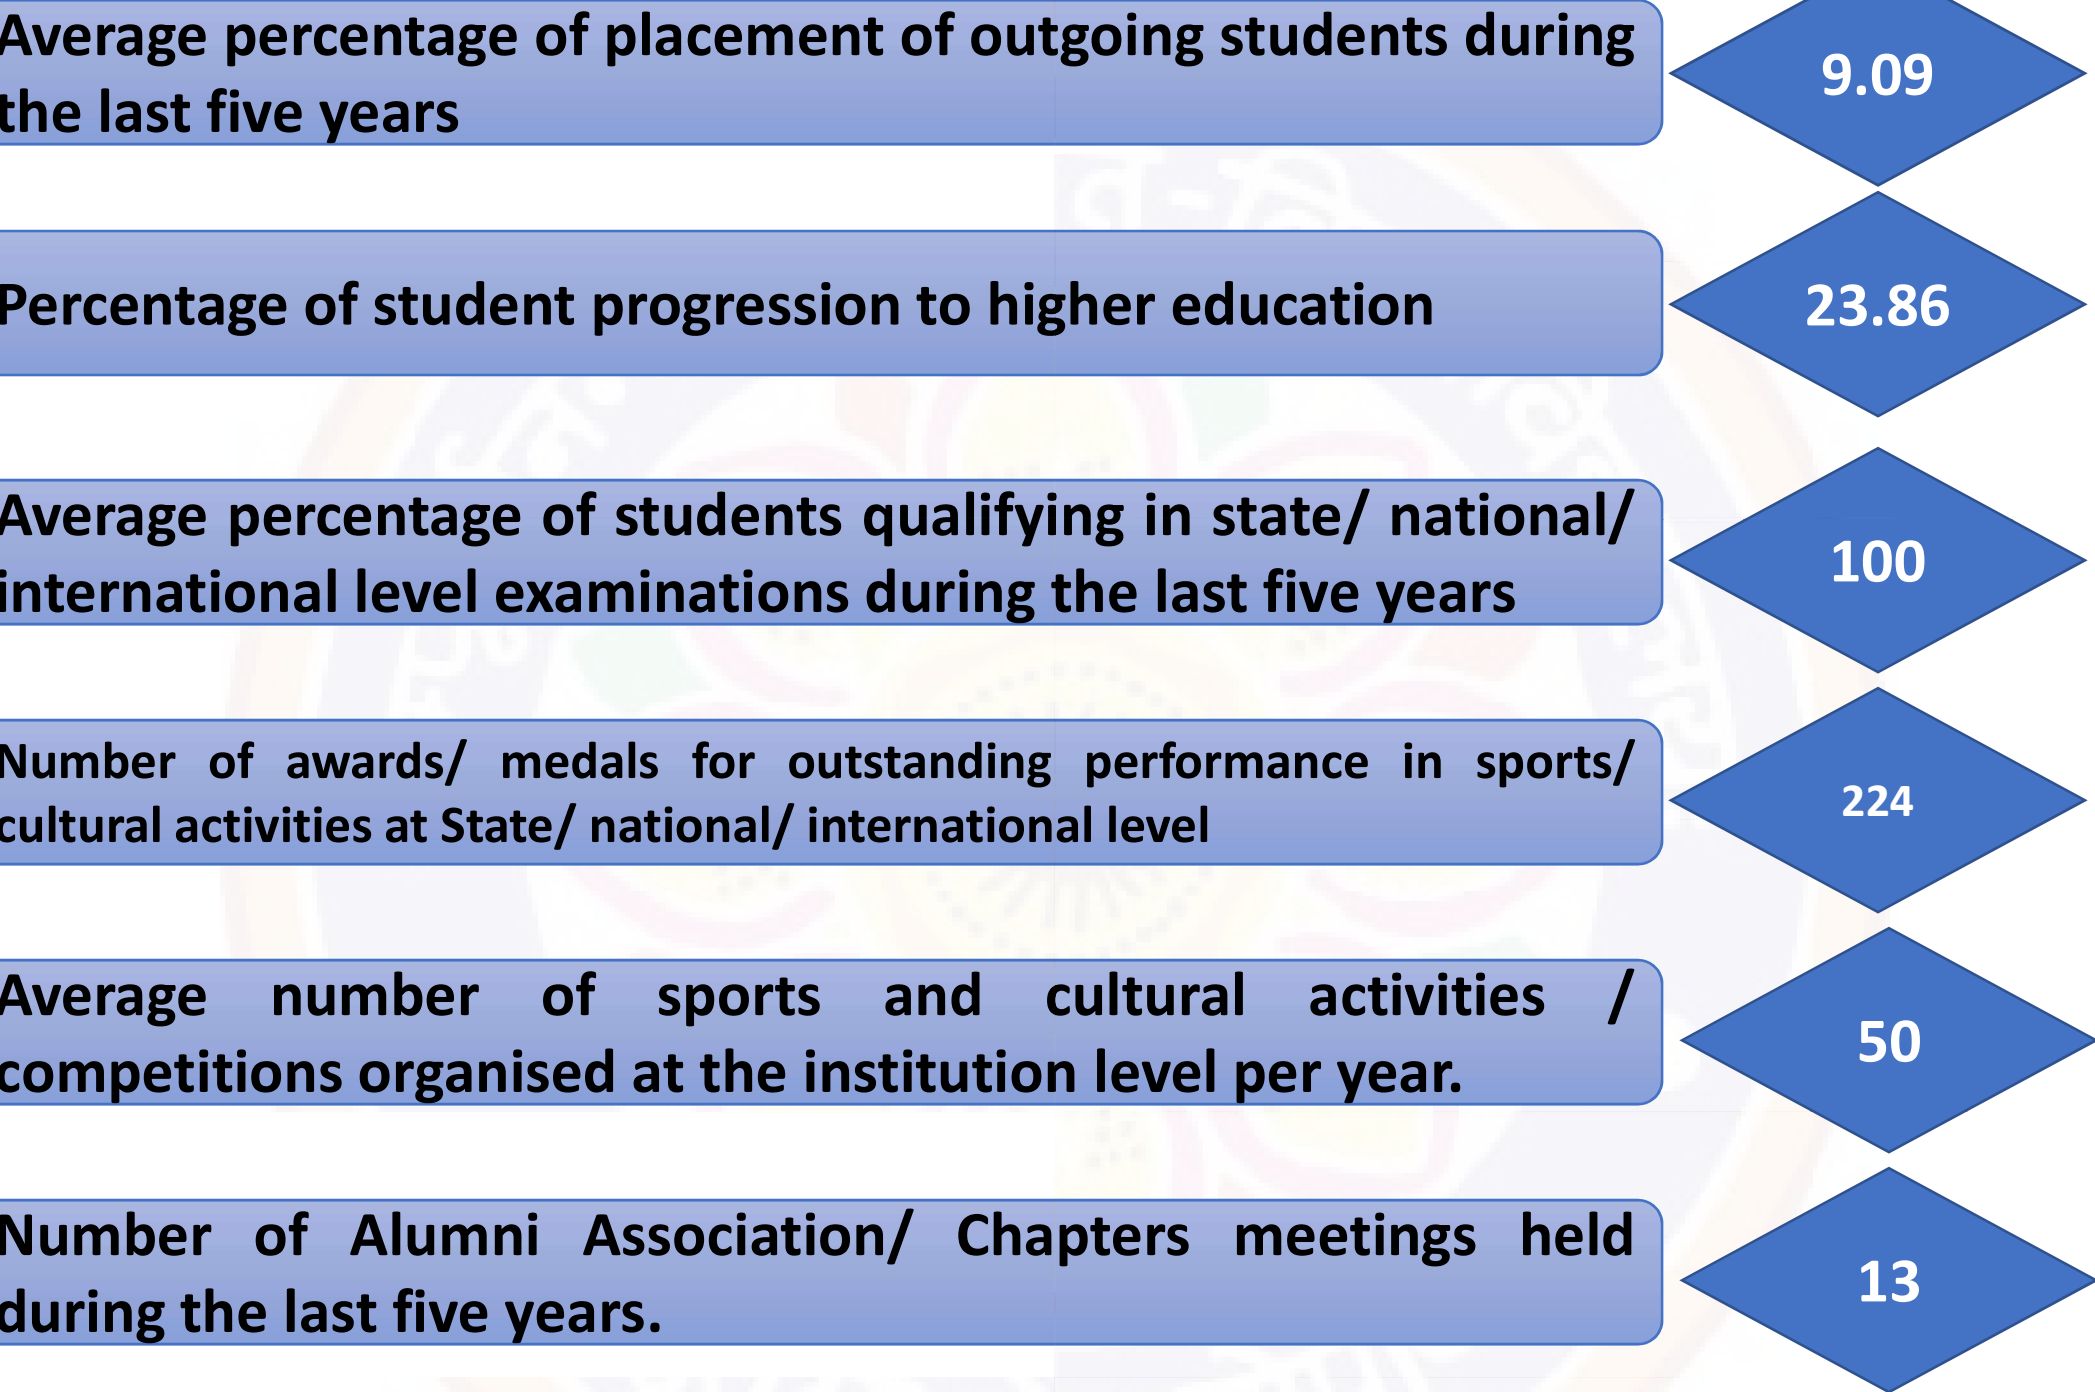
Average percentage of placement of outgoing students during the last five years

9.09

Percentage of student progression to higher education

23.86

Average percentage of students qualifying in state/ national/ international level examinations during the last five years

100

Number of awards/ medals for outstanding performance in sports/ cultural activities at State/ national/ international level

224

Average number of sports and cultural activities / competitions organised at the institution level per year.

50

Number of Alumni Association/ Chapters meetings held during the last five years.

13